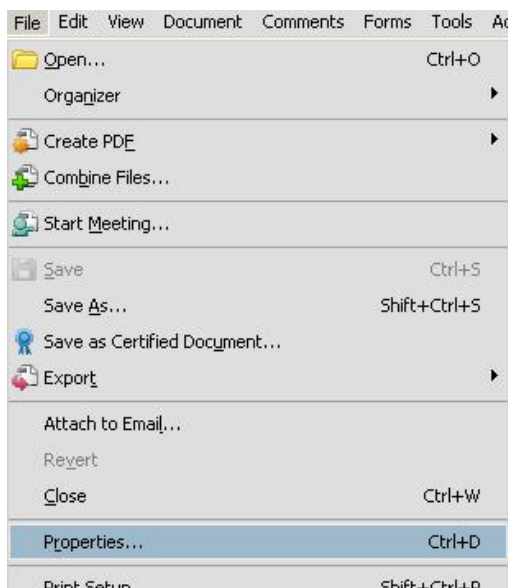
File Edit View Document Comments Forms Tools Ac

Open... Ctrl+O
Organizer
Create PDF
Combine Files...
Start Meeting...
Save Ctrl+S
Save As... Shift+Ctrl+S
Save as Certified Document...
Export
Attach to Email...
Revert
Close Ctrl+W
Properties... Ctrl+D
Print Setup... Shift+Ctrl+P